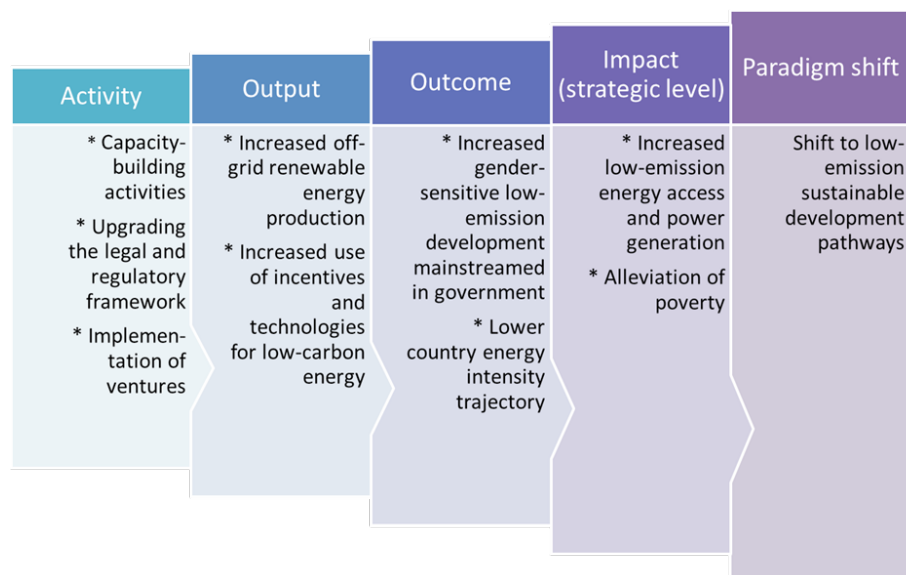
Activity

* Capacity-building activities

* Upgrading the legal and regulatory framework

* Implementation of ventures

Output

* Increased off-grid renewable energy production

* Increased use of incentives and technologies for low-carbon energy

Outcome

* Increased gender-sensitive low-emission development mainstreamed in government

* Lower country energy intensity trajectory

Impact (strategic level)

* Increased low-emission energy access and power generation

* Alleviation of poverty

Paradigm shift

Shift to low-emission sustainable development pathways